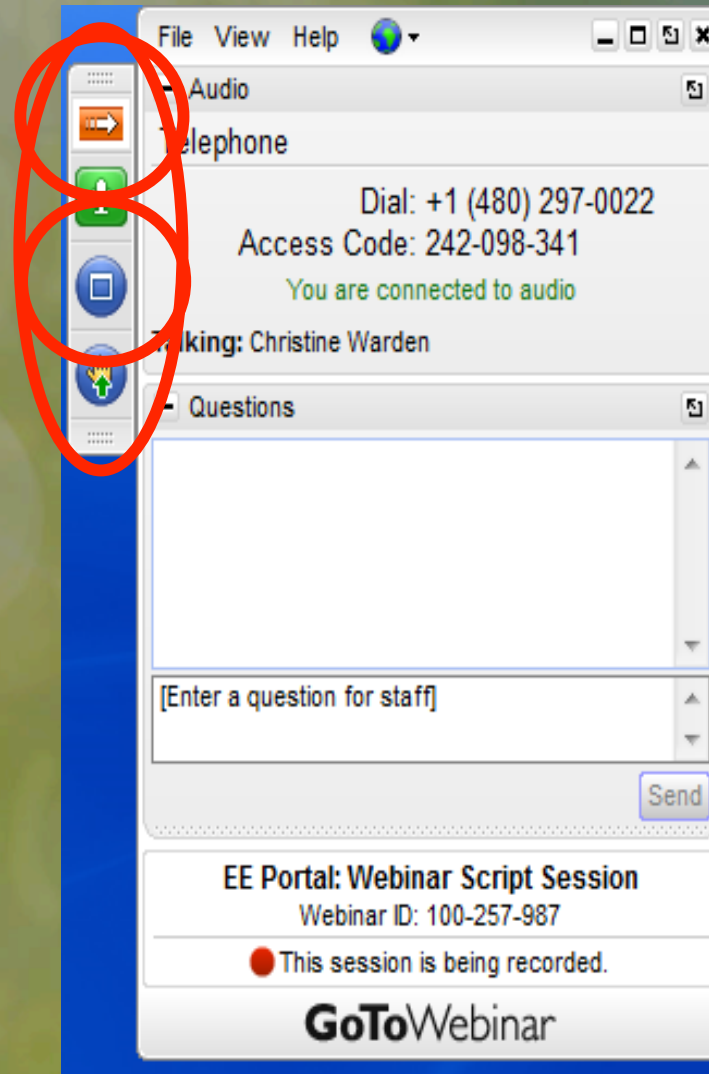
File View Help

Audio

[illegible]elephone

Dial: +1 (480) 297-0022
Access Code: 242-098-341
You are connected to audio

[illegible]king: Christine Warden

Questions

[Enter a question for staff]

Send

EE Portal: Webinar Script Session
Webinar ID: 100-257-987

This session is being recorded.

GoToWebinar